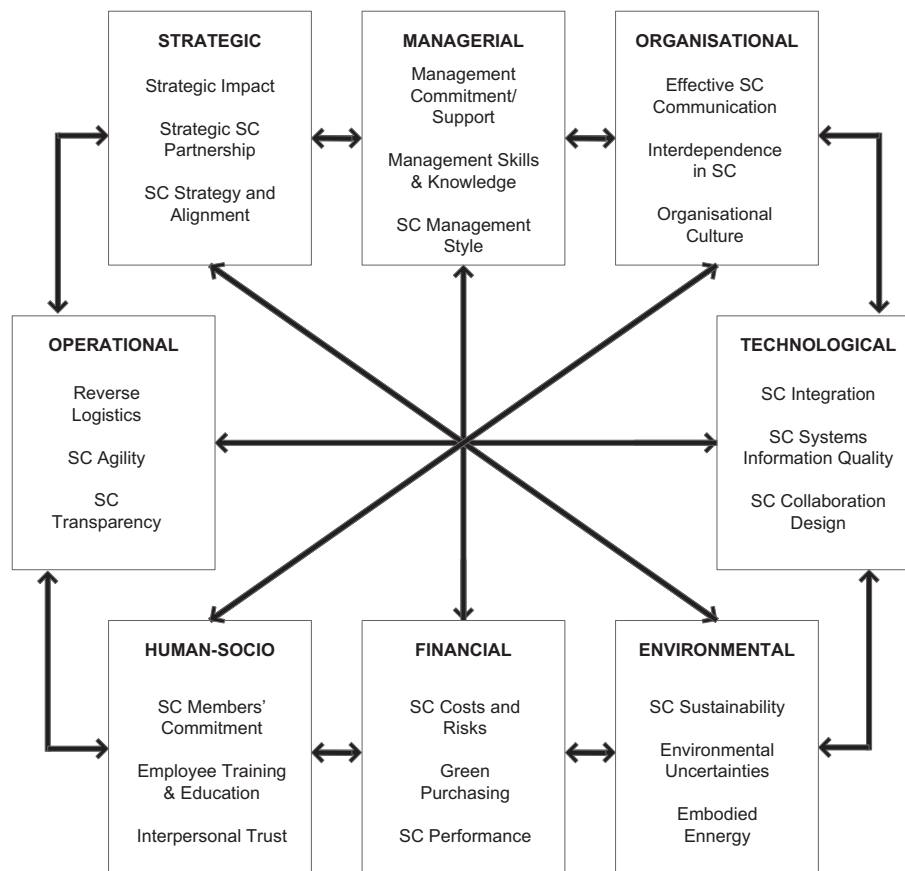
STRATEGIC

Strategic Impact

Strategic SC Partnership

SC Strategy and Alignment

MANAGERIAL

Management Commitment/ Support

Management Skills & Knowledge

SC Management Style

ORGANISATIONAL

Effective SC Communication

Interdependence in SC

Organisational Culture

OPERATIONAL

Reverse Logistics

SC Agility

SC Transparency

TECHNOLOGICAL

SC Integration

SC Systems Information Quality

SC Collaboration Design

HUMAN-SOCIO

SC Members' Commitment

Employee Training & Education

Interpersonal Trust

FINANCIAL

SC Costs and Risks

Green Purchasing

SC Performance

ENVIRONMENTAL

SC Sustainability

Environmental Uncertainties

Embodied Ennergy